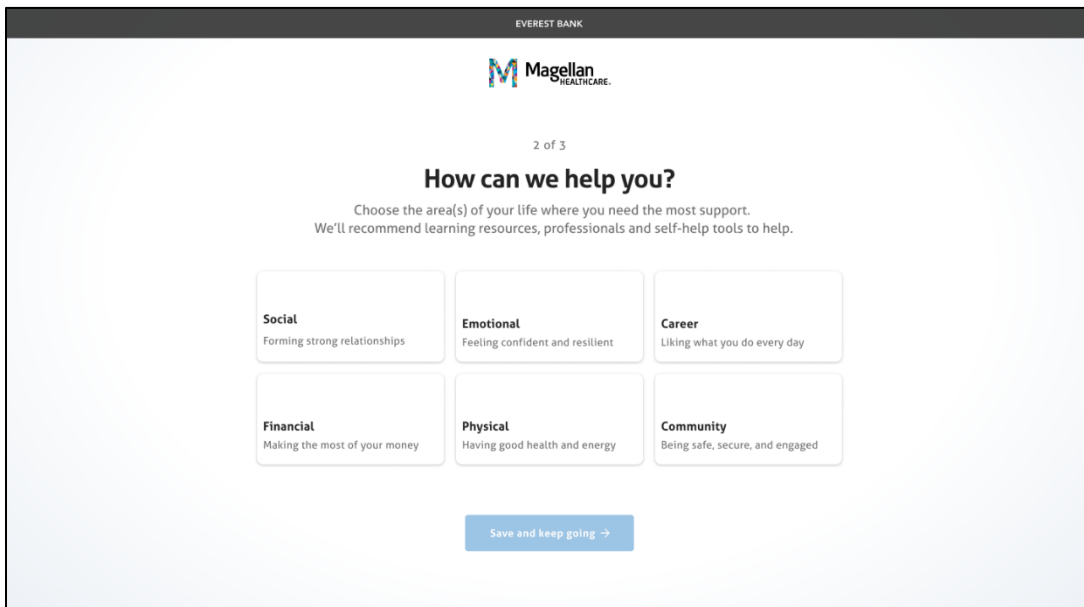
EVEREST BANK

Magellan HEALTHCARE.

2 of 3

How can we help you?

Choose the area(s) of your life where you need the most support.
We'll recommend learning resources, professionals and self-help tools to help.

Social
Forming strong relationships

Emotional
Feeling confident and resilient

Career
Liking what you do every day

Financial
Making the most of your money

Physical
Having good health and energy

Community
Being safe, secure, and engaged

Save and keep going →